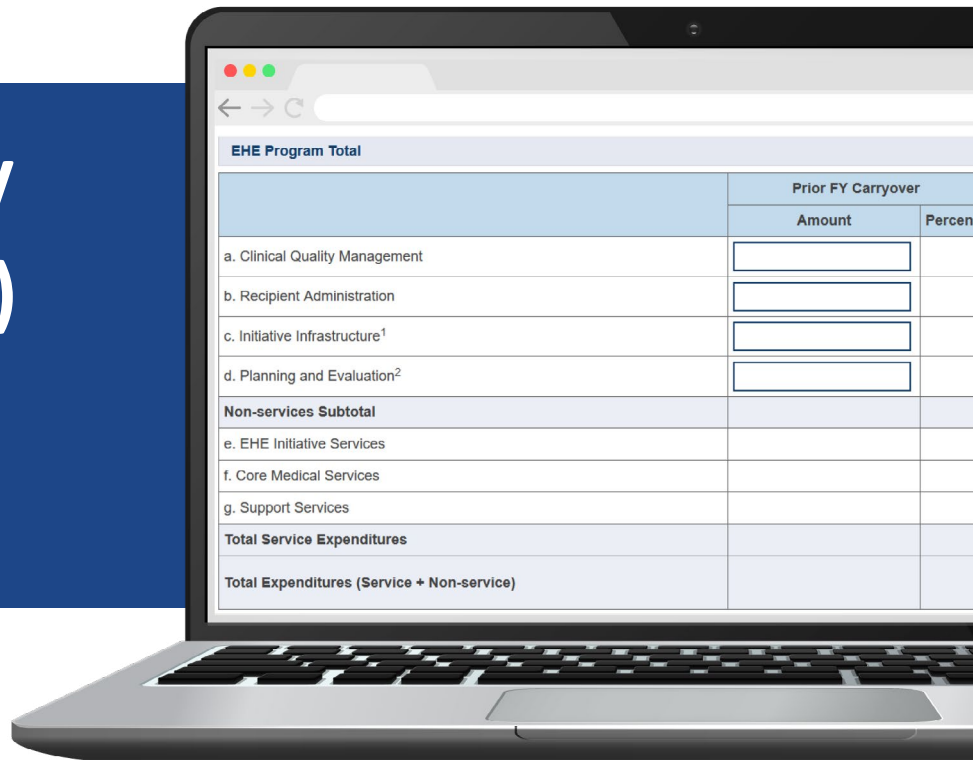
EHE Program Total

| | Prior FY Carryover | |
|---|---|---|
| | Amount | Percen |
| a. Clinical Quality Management | | |
| b. Recipient Administration | | |
| c. Initiative Infrastructure$^1$ | | |
| d. Planning and Evaluation$^2$ | | |
| Non-services Subtotal | | |
| e. EHE Initiative Services | | |
| f. Core Medical Services | | |
| g. Support Services | | |
| Total Service Expenditures | | |
| Total Expenditures (Service + Non-service) | | |